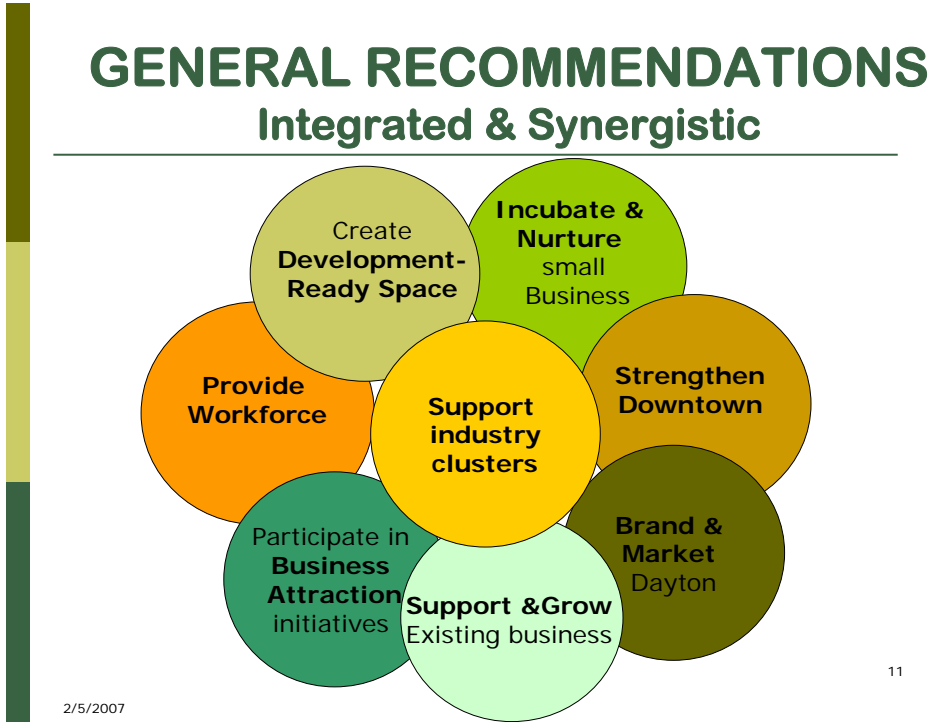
GENERAL RECOMMENDATIONS
Integrated & Synergistic

Create Development-Ready Space

Incubate & Nurture small Business

Provide Workforce

Support industry clusters

Strengthen Downtown

Brand & Market Dayton

Participate in Business Attraction initiatives

Support &Grow Existing business

11

2/5/2007